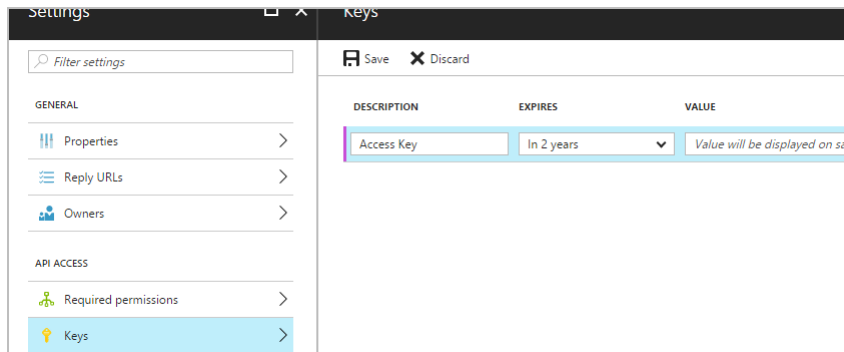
Settings

Filter settings

GENERAL

Properties

Reply URLs

Owners

API ACCESS

Required permissions

Keys

Keys

Save

Discard

| DESCRIPTION | EXPIRES | VALUE |
|---|---|---|
| Access Key | In 2 years | Value will be displayed on sa |